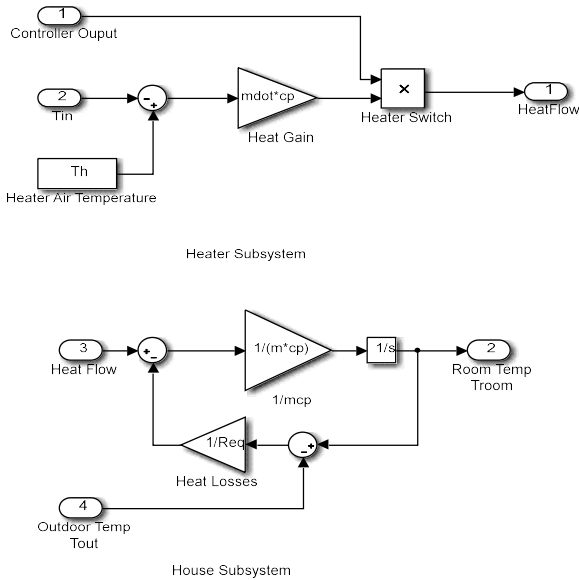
1
Controller Ouput

2
Tin

-
+

mdot*cp
Heat Gain

×
Heater Switch

1
HeatFlow

Th
Heater Air Temperature

Heater Subsystem

3
Heat Flow

-
-

1/(m*cp)
1/mcp

1/s

2
Room Temp
Troom

1/Req
Heat Losses

-
+

4
Outdoor Temp
Tout

House Subsystem